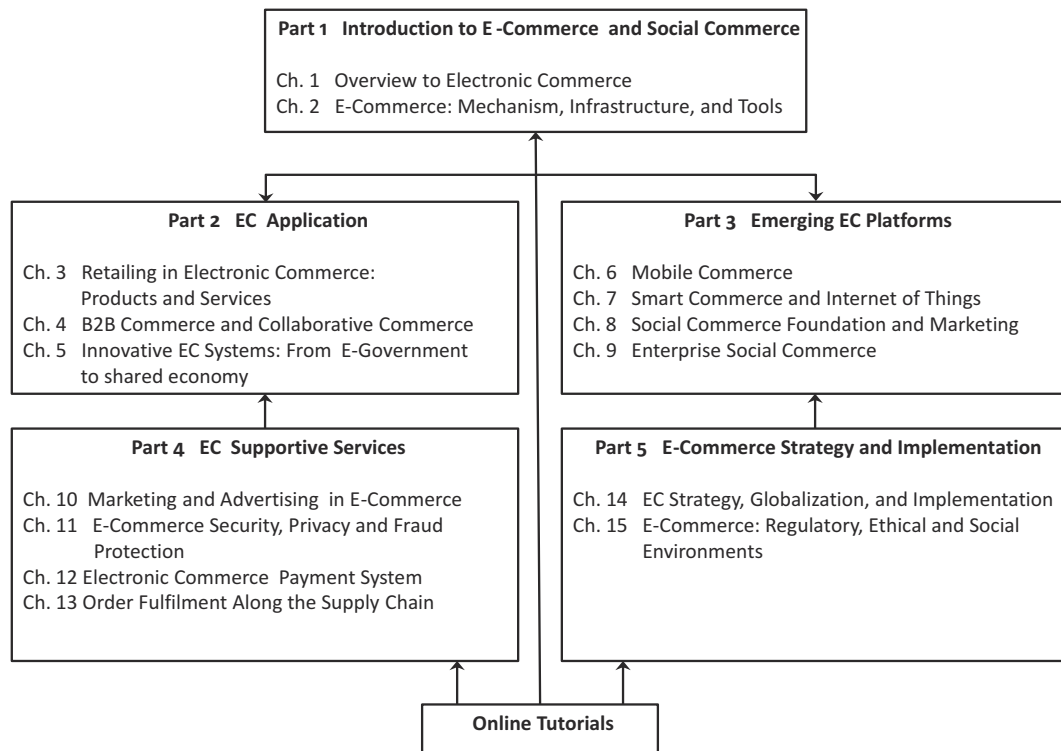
Part 1 Introduction to E -Commerce and Social Commerce

Ch. 1 Overview to Electronic Commerce
Ch. 2 E-Commerce: Mechanism, Infrastructure, and Tools

Part 2 EC Application

Ch. 3 Retailing in Electronic Commerce: Products and Services
Ch. 4 B2B Commerce and Collaborative Commerce
Ch. 5 Innovative EC Systems: From E-Government to shared economy

Part 3 Emerging EC Platforms

Ch. 6 Mobile Commerce
Ch. 7 Smart Commerce and Internet of Things
Ch. 8 Social Commerce Foundation and Marketing
Ch. 9 Enterprise Social Commerce

Part 4 EC Supportive Services

Ch. 10 Marketing and Advertising in E-Commerce
Ch. 11 E-Commerce Security, Privacy and Fraud Protection
Ch. 12 Electronic Commerce Payment System
Ch. 13 Order Fulfilment Along the Supply Chain

Part 5 E-Commerce Strategy and Implementation

Ch. 14 EC Strategy, Globalization, and Implementation
Ch. 15 E-Commerce: Regulatory, Ethical and Social Environments

Online Tutorials